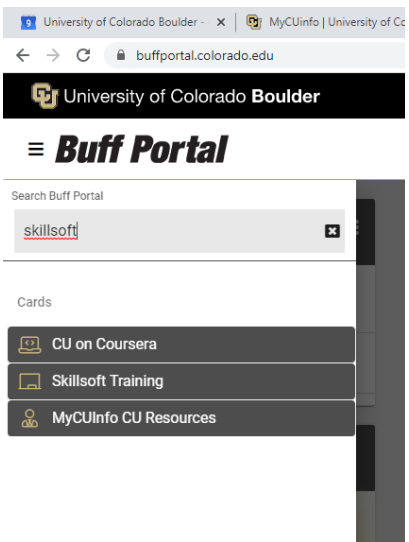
University of Colorado Boulder - ×
MyCUInfo | University of Co

buffportal.colorado.edu

University of Colorado Boulder

Buff Portal

Search Buff Portal

skillsoft

Cards

CU on Coursera

Skillsoft Training

MyCUInfo CU Resources